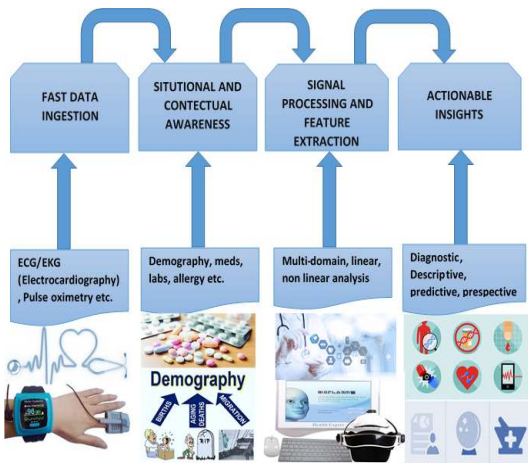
FAST DATA INGESTION

SITUTIONAL AND CONTECTUAL AWARENESS

SIGNAL PROCESSING AND FEATURE EXTRACTION

ACTIONABLE INSIGHTS

ECG/EKG (Electrocardiography) , Pulse oximetry etc.

Demography, meds, labs, allergy etc.

Multi-domain, linear, non linear analysis

Diagnostic, Descriptive, predictive, prespective

Demography

BIRTHS

AGING

DEATHS

MIGRATION